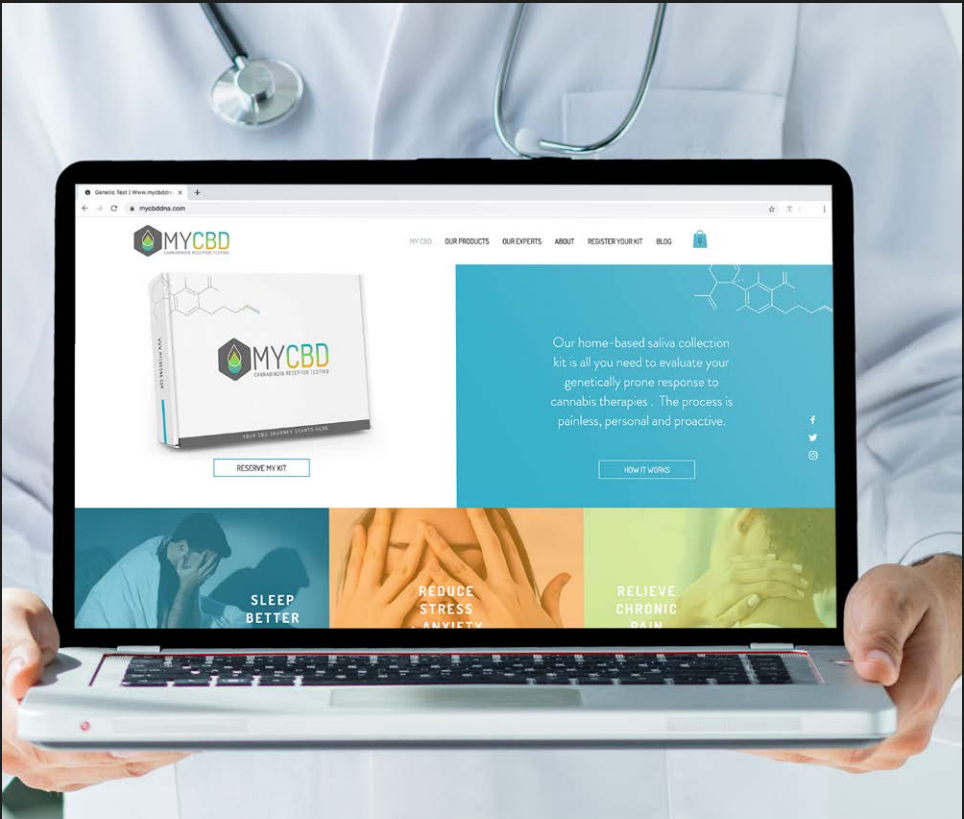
Genetic Test | Www.mycbddna

mycbddna.com

MYCBD
CANNABINOID RECEPTOR TESTING

MY CBD OUR PRODUCTS OUR EXPERTS ABOUT REGISTER YOUR KIT BLOG

0

MYCBD
CANNABINOID RECEPTOR TESTING

YOUR CBD JOURNEY STARTS HERE

RESERVE MY KIT

Our home-based saliva collection kit is all you need to evaluate your genetically prone response to cannabis therapies . The process is painless, personal and proactive.

HOW IT WORKS

SLEEP BETTER

REDUCE STRESS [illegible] ANXIETY

RELIEVE CHRONIC PAIN